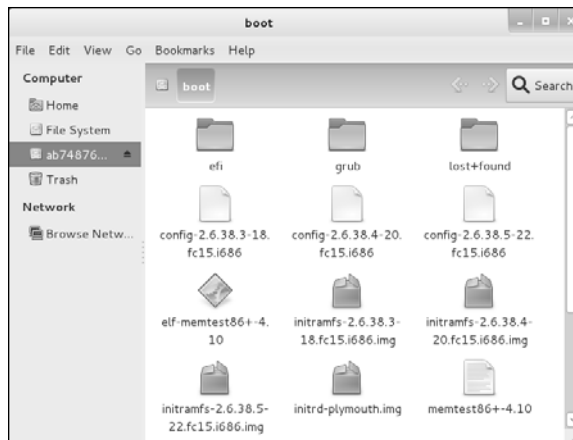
boot

File Edit View Go Bookmarks Help

Computer

Home

File System

ab74876...

Trash

Network

Browse Netw...

boot

Search

efi

grub

lost+found

config-2.6.38.3-18.fc15.i686

config-2.6.38.4-20.fc15.i686

config-2.6.38.5-22.fc15.i686

elf-memtest86+-4.10

initramfs-2.6.38.3-18.fc15.i686.img

initramfs-2.6.38.4-20.fc15.i686.img

initramfs-2.6.38.5-22.fc15.i686.img

initrd-plymouth.img

memtest86+-4.10